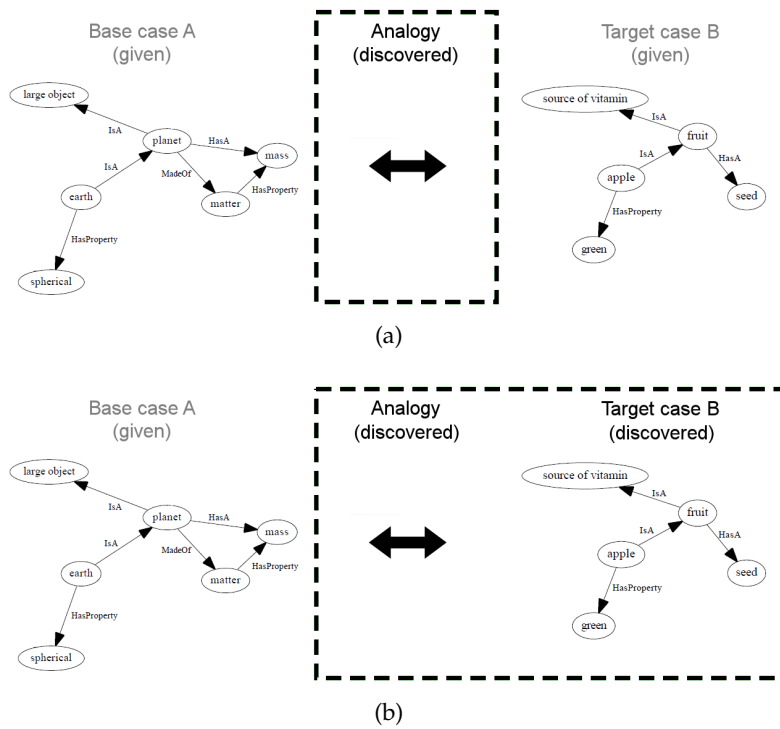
Base case A
(given)

large object

IsA

planet

HasA

mass

IsA

MadeOf

earth

matter

HasProperty

HasProperty

spherical

Analogy
(discovered)

Target case B
(given)

source of vitamin

IsA

fruit

IsA

HasA

apple

seed

HasProperty

green

(a)

Base case A
(given)

large object

IsA

planet

HasA

mass

IsA

MadeOf

earth

matter

HasProperty

HasProperty

spherical

Analogy
(discovered)

Target case B
(discovered)

source of vitamin

IsA

fruit

IsA

HasA

apple

seed

HasProperty

green

(b)